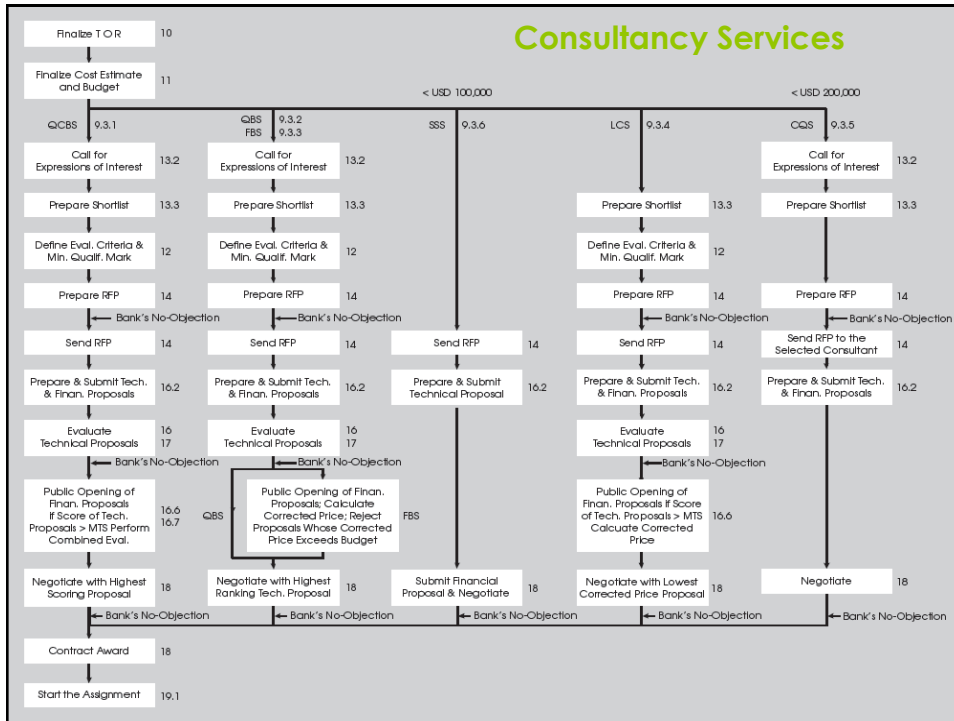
Consultancy Services

Finalize T O R 10

Finalize Cost Estimate and Budget 11

< USD 100,000

< USD 200,000

QCBS 9.3.1

QBS 9.3.2
FBS 9.3.3

SSS 9.3.6

LCS 9.3.4

CQS 9.3.5

Call for Expressions of Interest 13.2

Call for Expressions of Interest 13.2

Call for Expressions of Interest 13.2

Prepare Shortlist 13.3

Prepare Shortlist 13.3

Prepare Shortlist 13.3

Prepare Shortlist 13.3

Define Eval. Criteria & Min. Qualif. Mark 12

Define Eval. Criteria & Min. Qualif. Mark 12

Define Eval. Criteria & Min. Qualif. Mark 12

Prepare RFP 14

Prepare RFP 14

Prepare RFP 14

Prepare RFP 14

Bank's No-Objection

Bank's No-Objection

Bank's No-Objection

Bank's No-Objection

Send RFP 14

Send RFP 14

Send RFP 14

Send RFP 14

Send RFP to the Selected Consultant 14

Prepare & Submit Tech. & Finan. Proposals 16.2

Prepare & Submit Tech. & Finan. Proposals 16.2

Prepare & Submit Technical Proposal 16.2

Prepare & Submit Tech. & Finan. Proposals 16.2

Prepare & Submit Tech. & Finan. Proposals 16.2

Evaluate Technical Proposals 16 17

Evaluate Technical Proposals 16 17

Evaluate Technical Proposals 16 17

Bank's No-Objection

Bank's No-Objection

Bank's No-Objection

Public Opening of Finan. Proposals if Score of Tech. Proposals > MTS Perform Combined Eval. 16.6 16.7

QBS

Public Opening of Finan. Proposals; Calculate Corrected Price; Reject Proposals Whose Corrected Price Exceeds Budget

FBS

Public Opening of Finan. Proposals if Score of Tech. Proposals > MTS Calcuate Corrected Price 16.6

Negotiate with Highest Scoring Proposal 18

Negotiate with Highest Ranking Tech. Proposal 18

Submit Financial Proposal & Negotiate 18

Negotiate with Lowest Corrected Price Proposal 18

Negotiate 18

Bank's No-Objection

Bank's No-Objection

Bank's No-Objection

Bank's No-Objection

Bank's No-Objection

Contract Award 18

Start the Assignment 19.1